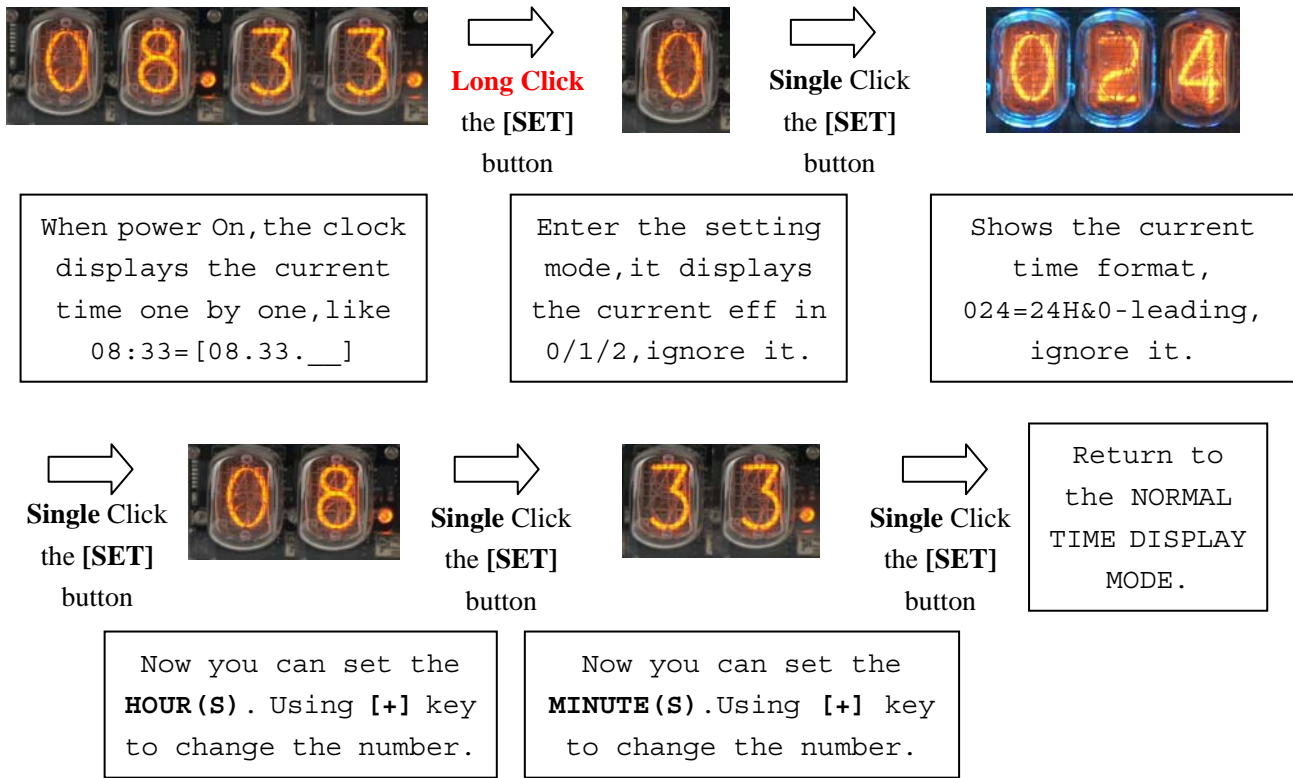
0833

Long Click the [SET] button

0

Single Click the [SET] button

024

When power On,the clock displays the current time one by one,like 08:33=[08.33.__]

Enter the setting mode,it displays the current eff in 0/1/2,ignore it.

Shows the current time format, 024=24H&0-leading, ignore it.

Single Click the [SET] button

08

Single Click the [SET] button

33

Single Click the [SET] button

Return to the NORMAL TIME DISPLAY MODE.

Now you can set the HOUR(S). Using [+] key to change the number.

Now you can set the MINUTE(S).Using [+] key to change the number.